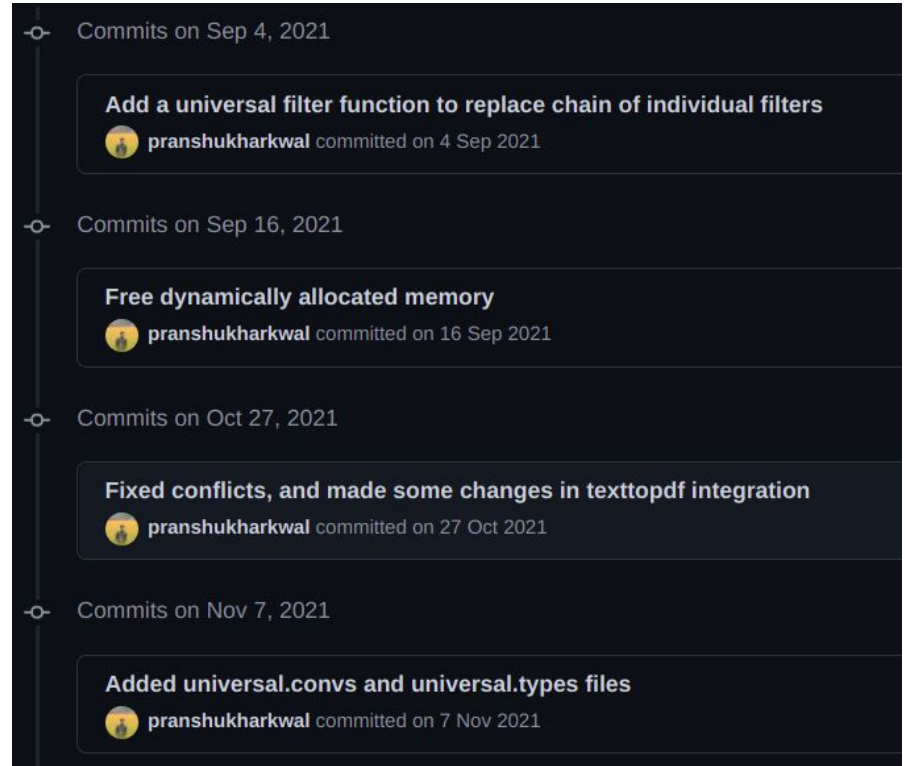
Commits on Sep 4, 2021

Add a universal filter function to replace chain of individual filters
pranshukharkwal committed on 4 Sep 2021

Commits on Sep 16, 2021

Free dynamically allocated memory
pranshukharkwal committed on 16 Sep 2021

Commits on Oct 27, 2021

Fixed conflicts, and made some changes in texttopdf integration
pranshukharkwal committed on 27 Oct 2021

Commits on Nov 7, 2021

Added universal.convs and universal.types files
pranshukharkwal committed on 7 Nov 2021